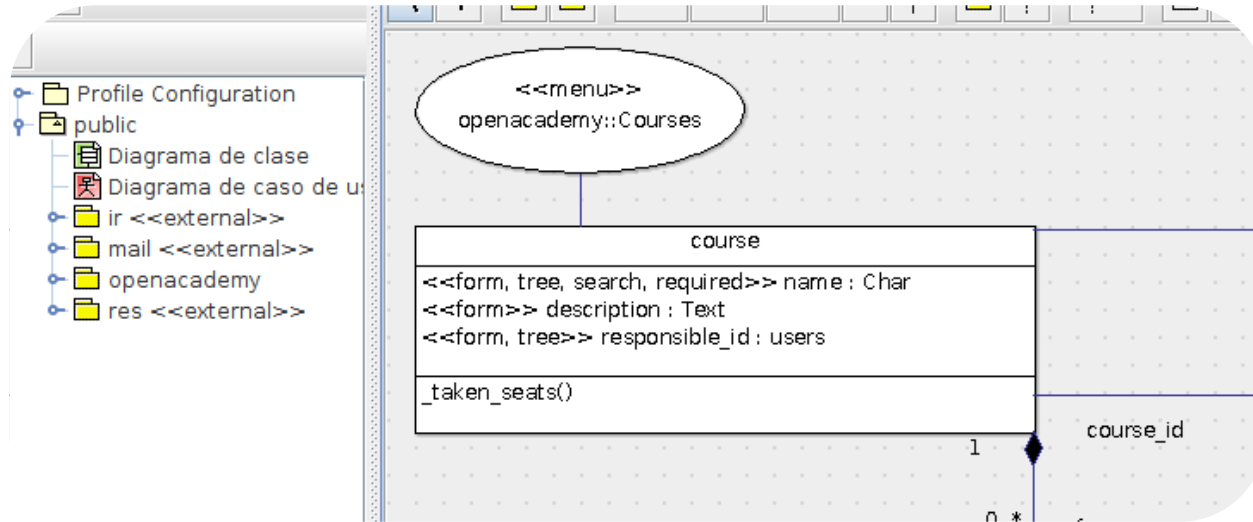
Profile Configuration
public
Diagrama de clase
Diagrama de caso de u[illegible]
ir <<external>>
mail <<external>>
openacademy
res <<external>>

<<menu>>
openacademy::Courses

course
<<form, tree, search, required>> name : Char
<<form>> description : Text
<<form, tree>> responsible_id : users
_taken_seats()

1
course_id
0..*